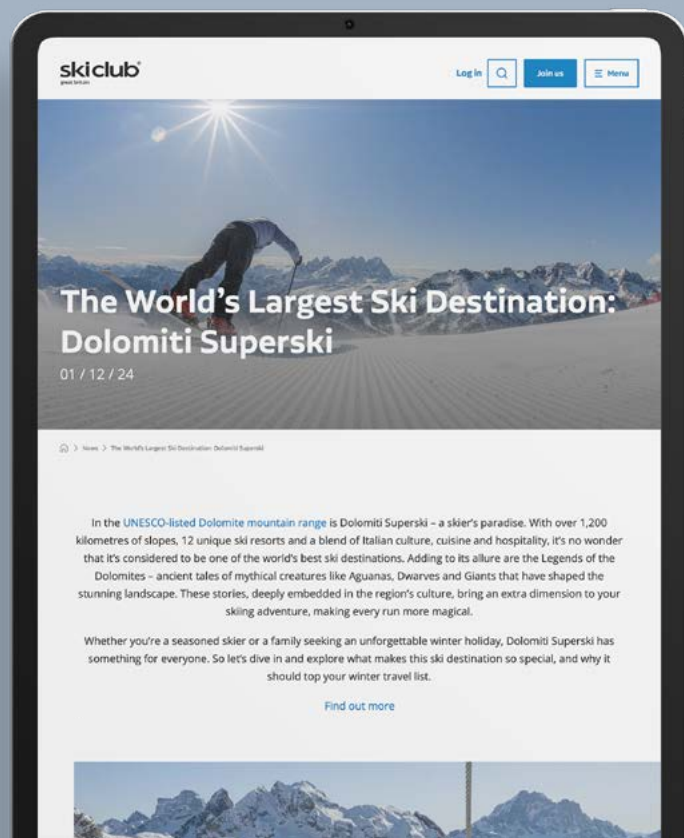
skiclub
great britain

Log in

Join us

Menu

The World's Largest Ski Destination: Dolomiti Superski

01 / 12 / 24

> News > The World's Largest Ski Destination: Dolomiti Superski

In the UNESCO-listed Dolomite mountain range is Dolomiti Superski – a skier's paradise. With over 1,200 kilometres of slopes, 12 unique ski resorts and a blend of Italian culture, cuisine and hospitality, it's no wonder that it's considered to be one of the world's best ski destinations. Adding to its allure are the Legends of the Dolomites – ancient tales of mythical creatures like Aguanas, Dwarves and Giants that have shaped the stunning landscape. These stories, deeply embedded in the region's culture, bring an extra dimension to your skiing adventure, making every run more magical.

Whether you're a seasoned skier or a family seeking an unforgettable winter holiday, Dolomiti Superski has something for everyone. So let's dive in and explore what makes this ski destination so special, and why it should top your winter travel list.

Find out more